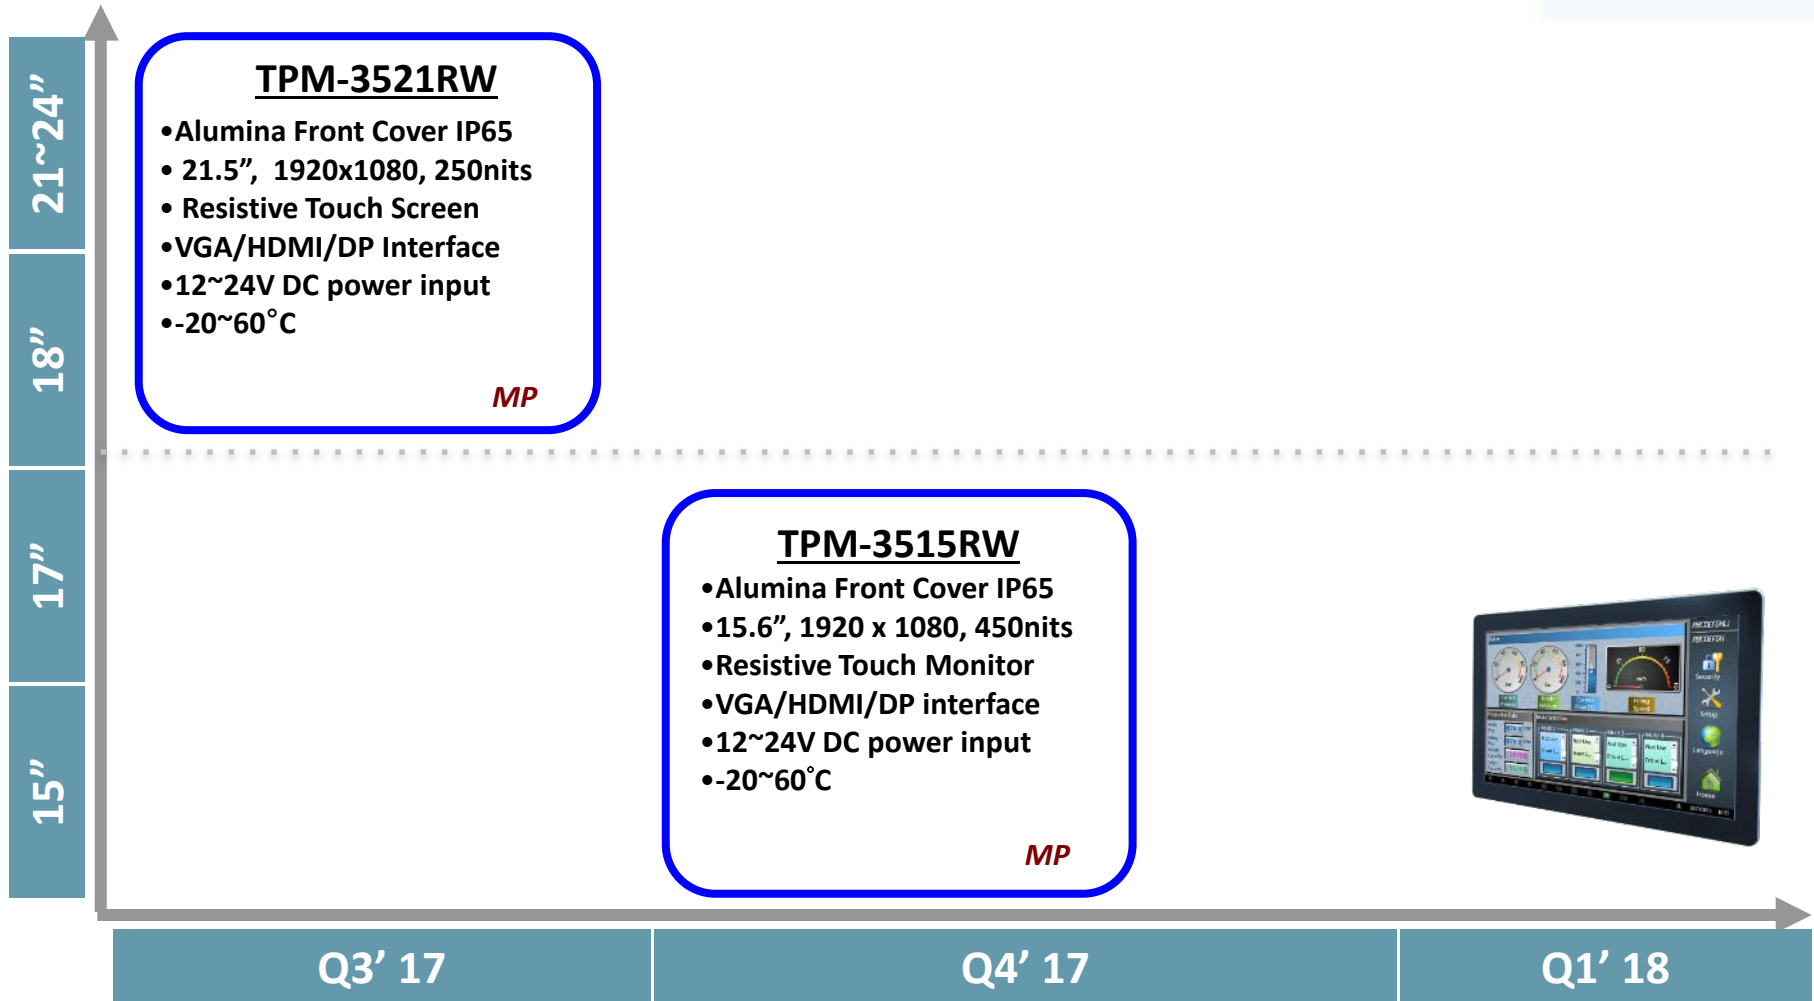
21~24”

18”

17”

15”

TPM-3521RW

•Alumina Front Cover IP65
• 21.5”, 1920x1080, 250nits
• Resistive Touch Screen
•VGA/HDMI/DP Interface
•12~24V DC power input
•-20~60°C

MP

TPM-3515RW

•Alumina Front Cover IP65
•15.6”, 1920 x 1080, 450nits
•Resistive Touch Monitor
•VGA/HDMI/DP interface
•12~24V DC power input
•-20~60°C

MP

Q3’ 17

Q4’ 17

Q1’ 18